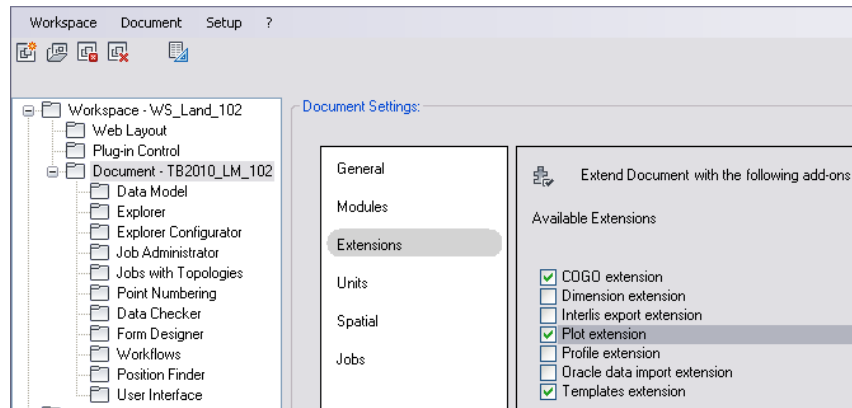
Workspace Document Setup ?

Workspace - WS_Land_102
Web Layout
Plug-in Control
Document - TB2010_LM_102
Data Model
Explorer
Explorer Configurator
Job Administrator
Jobs with Topologies
Point Numbering
Data Checker
Form Designer
Workflows
Position Finder
User Interface

Document Settings:

General
Modules
Extensions
Units
Spatial
Jobs

Extend Document with the following add-ons

Available Extensions

☑ COGO extension
☐ Dimension extension
☐ Interlis export extension
☑ Plot extension
☐ Profile extension
☐ Oracle data import extension
☑ Templates extension